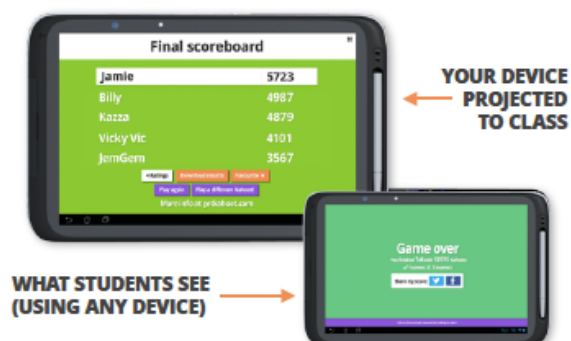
Final scoreboard

| Jamie | 5723 |
|---|---|
| Billy | 4987 |
| Kazza | 4879 |
| Vicky Vic | 4101 |
| JemGem | 3567 |

+Ratings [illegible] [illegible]

Play again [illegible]

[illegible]

YOUR DEVICE PROJECTED TO CLASS

Game over

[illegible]

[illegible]

WHAT STUDENTS SEE (USING ANY DEVICE)